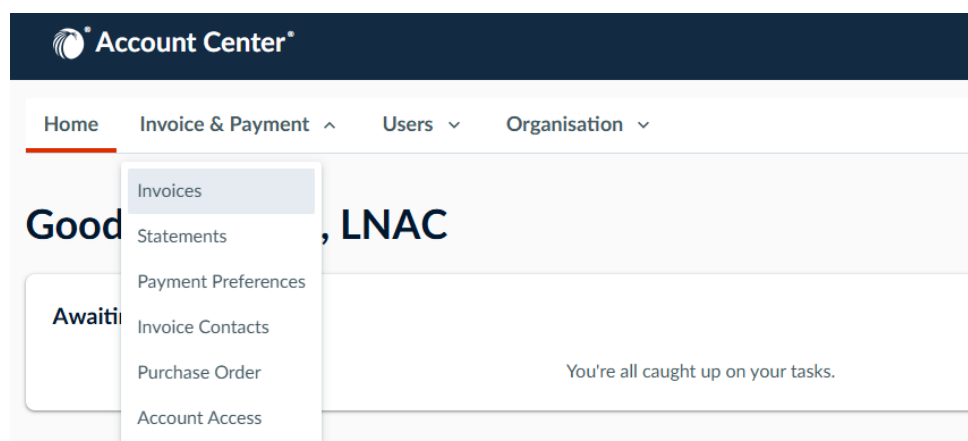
Account Center

Home
Invoice & Payment
Users
Organisation

Invoices
Statements
Payment Preferences
Invoice Contacts
Purchase Order
Account Access

Good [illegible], LNAC

Awaiti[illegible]

You're all caught up on your tasks.